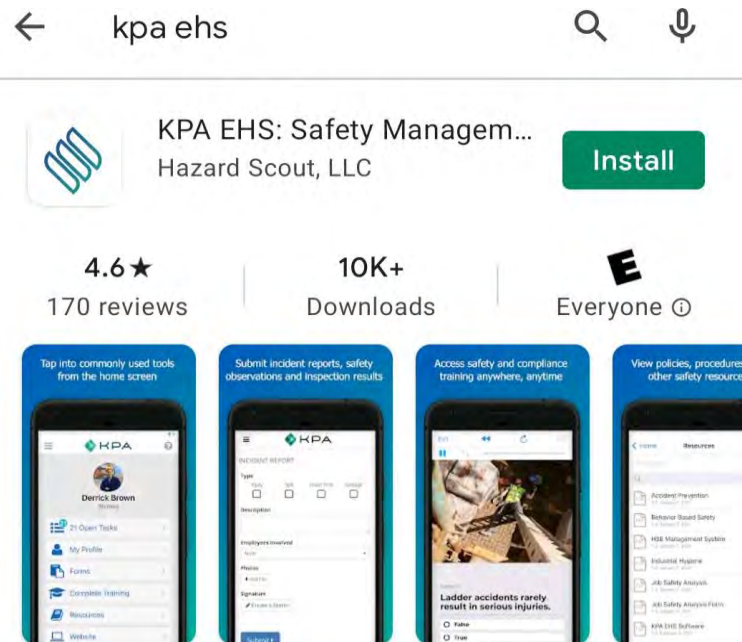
kpa ehs

KPA EHS: Safety Managem...
Hazard Scout, LLC
Install

4.6★
170 reviews

10K+
Downloads

E
Everyone ⓘ

Tap into commonly used tools from the home screen

KPA
Derrick Brown
21 Open Tasks
My Profile
Forms
Complete Training
Resources
Website

Submit incident reports, safety observations and inspection results

KPA
INCIDENT REPORT
Type
Description
Employees Involved
Photos
Signature
Submit

Access safety and compliance training anywhere, anytime

Ladder accidents rarely result in serious injuries.
False
True

View policies, procedures other safety resource

Home
Resources
Accident Prevention
Behavior Based Safety
HSE Management System
Industrial Hygiene
Job Safety Analysis
Job Safety Analysis Form
KPA EHS Software